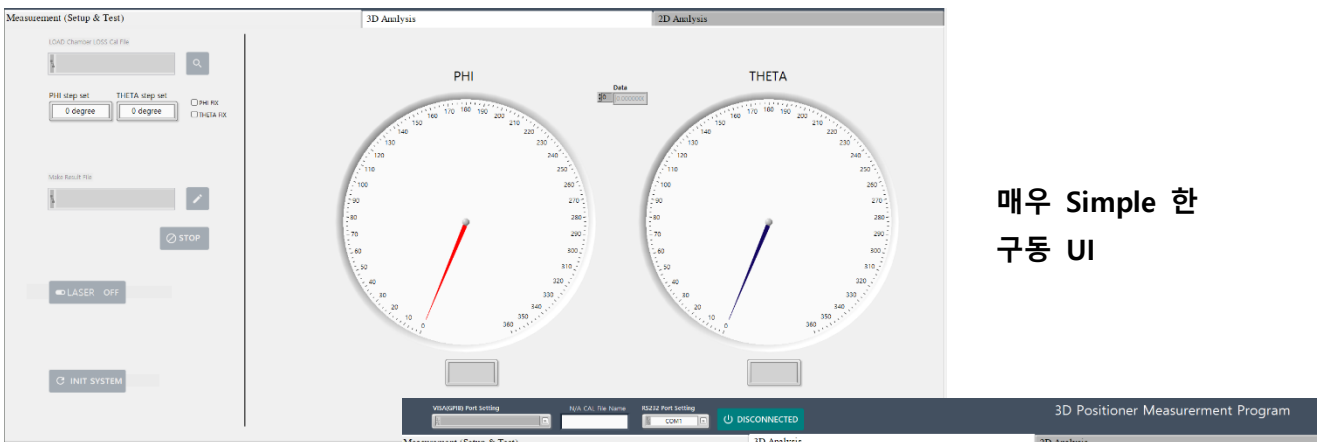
Measurement (Setup & Test)

3D Anlysis

2D Anlysis

LOAD Chamber LOSS Cal File

PHI step set

THETA step set

0 degree

0 degree

PHI FIX

THETA FIX

Make Result File

STOP

LASER OFF

INIT SYSTEM

PHI

Data

THETA

0 10 20 30 40 50 60 70 80 90 100 110 120 130 140 150 160 170 180 190 200 210 220 230 240 250 260 270 280 290 300 310 320 330 340 350 360

0 10 20 30 40 50 60 70 80 90 100 110 120 130 140 150 160 170 180 190 200 210 220 230 240 250 260 270 280 290 300 310 320 330 340 350 360

매우 Simple 한 구동 UI

VISA(GPIB) Port Setting

N/A CAL File Name

RS232 Port Setting

COM1

DISCONNECTED

3D Positioner Measurerment Program

Measurement (Setup & Test)

3D Analysis

2D Analysis